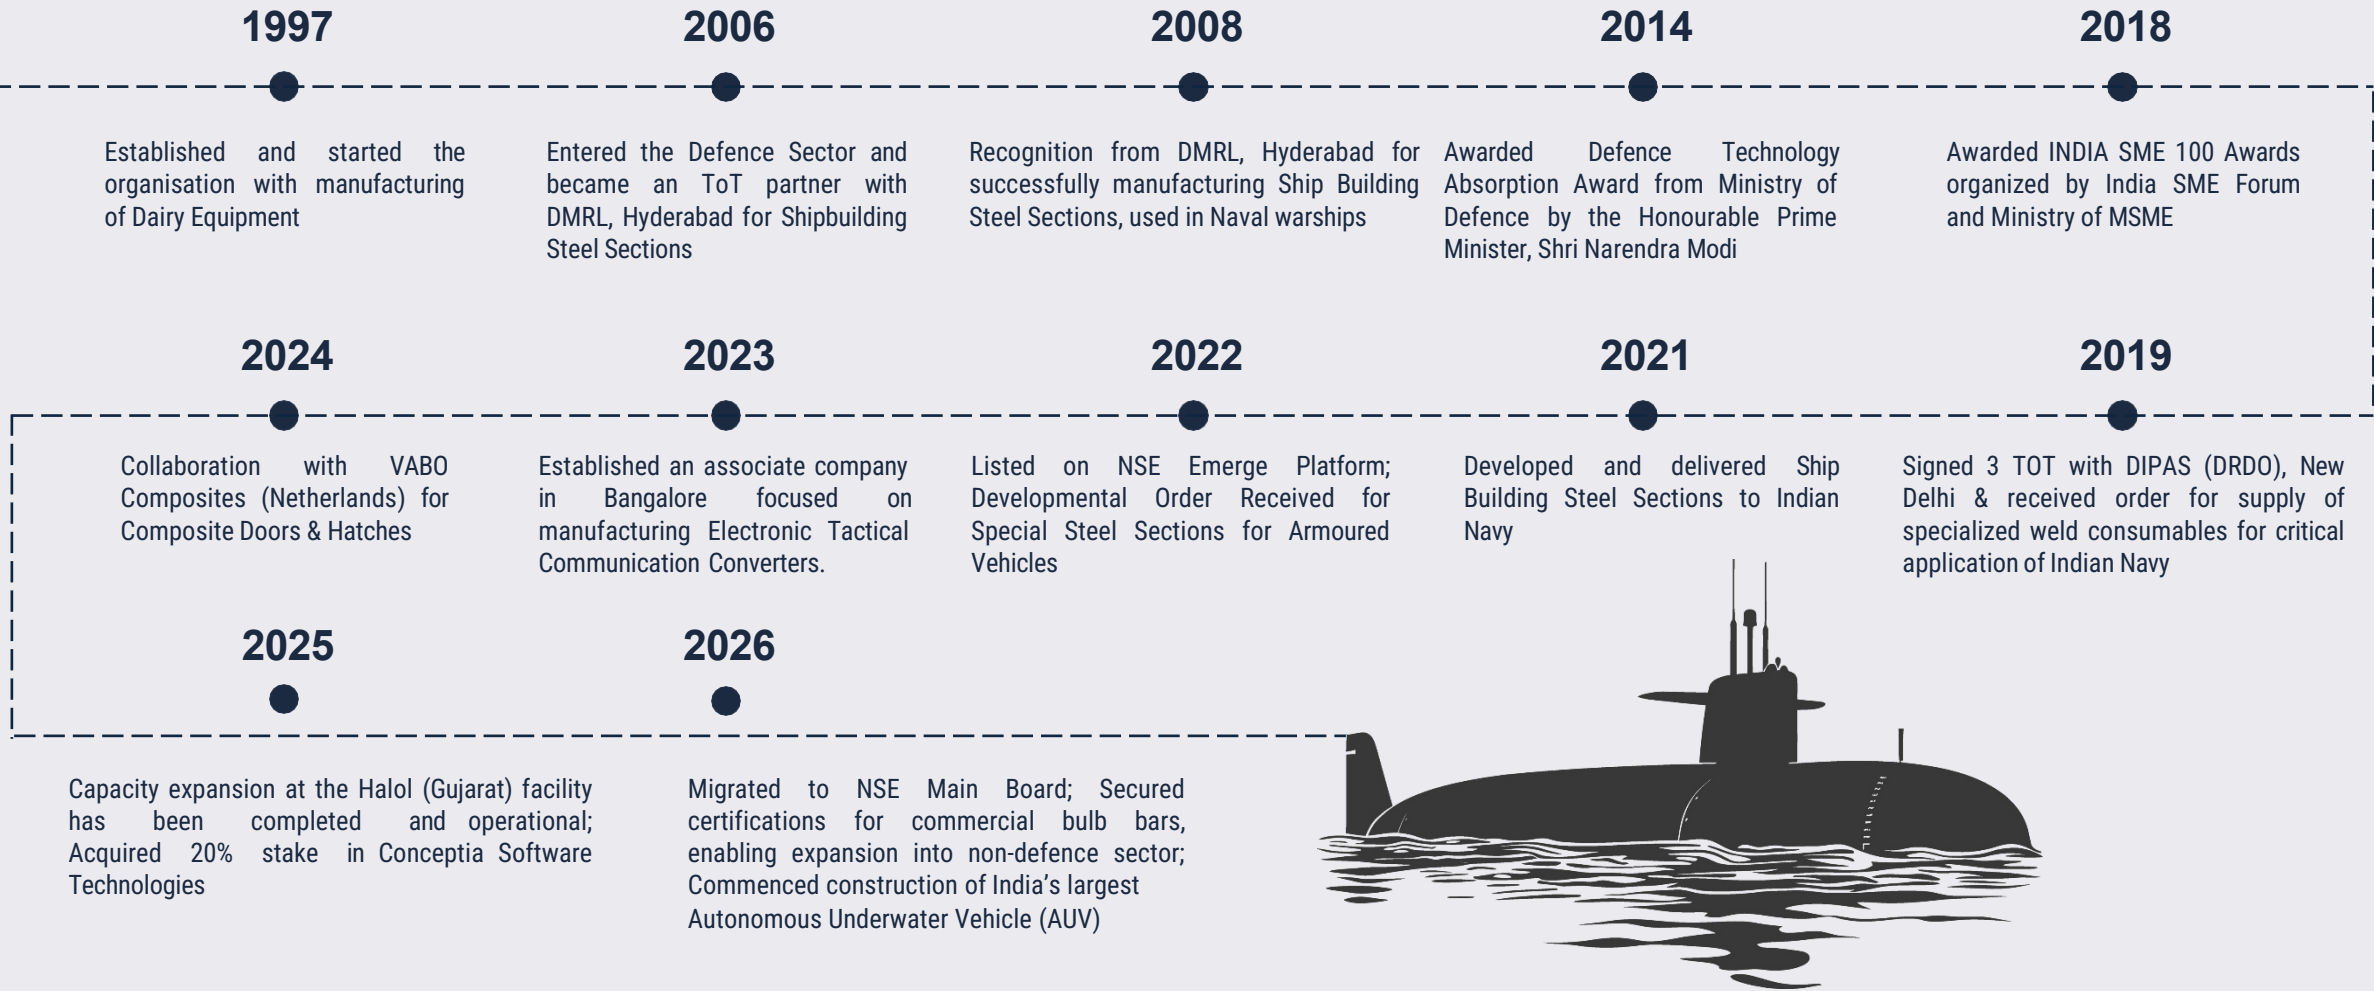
1997

Established and started the organisation with manufacturing of Dairy Equipment

2006

Entered the Defence Sector and became an ToT partner with DMRL, Hyderabad for Shipbuilding Steel Sections

2008

Recognition from DMRL, Hyderabad for successfully manufacturing Ship Building Steel Sections, used in Naval warships

2014

Awarded Defence Technology Absorption Award from Ministry of Defence by the Honourable Prime Minister, Shri Narendra Modi

2018

Awarded INDIA SME 100 Awards organized by India SME Forum and Ministry of MSME

2024

Collaboration with VABO Composites (Netherlands) for Composite Doors & Hatches

2023

Established an associate company in Bangalore focused on manufacturing Electronic Tactical Communication Converters.

2022

Listed on NSE Emerge Platform; Developmental Order Received for Special Steel Sections for Armoured Vehicles

2021

Developed and delivered Ship Building Steel Sections to Indian Navy

2019

Signed 3 TOT with DIPAS (DRDO), New Delhi & received order for supply of specialized weld consumables for critical application of Indian Navy

2025

Capacity expansion at the Halol (Gujarat) facility has been completed and operational; Acquired 20% stake in Conceptia Software Technologies

2026

Migrated to NSE Main Board; Secured certifications for commercial bulb bars, enabling expansion into non-defence sector; Commenced construction of India's largest Autonomous Underwater Vehicle (AUV)